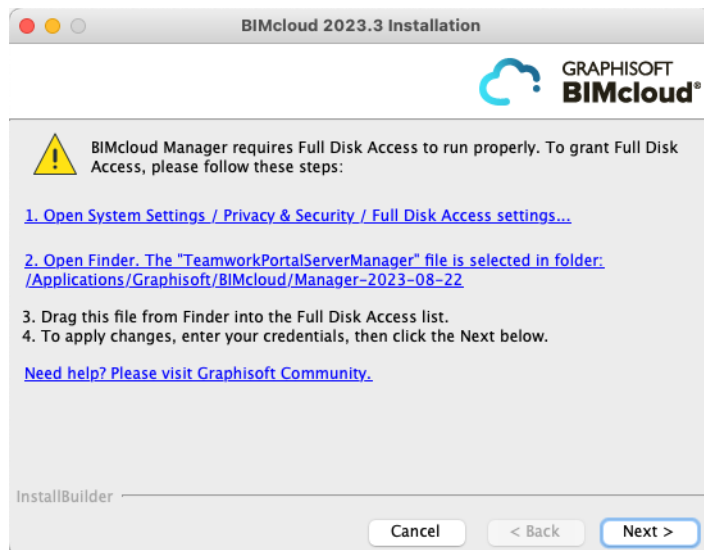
BIMcloud 2023.3 Installation

GRAPHISOFT
BIMcloud®

BIMcloud Manager requires Full Disk Access to run properly. To grant Full Disk Access, please follow these steps:

1. Open System Settings / Privacy & Security / Full Disk Access settings...

2. Open Finder. The "TeamworkPortalServerManager" file is selected in folder: /Applications/Graphisoft/BIMcloud/Manager-2023-08-22

3. Drag this file from Finder into the Full Disk Access list.
4. To apply changes, enter your credentials, then click the Next below.

Need help? Please visit Graphisoft Community.

InstallBuilder

Cancel
< Back
Next >